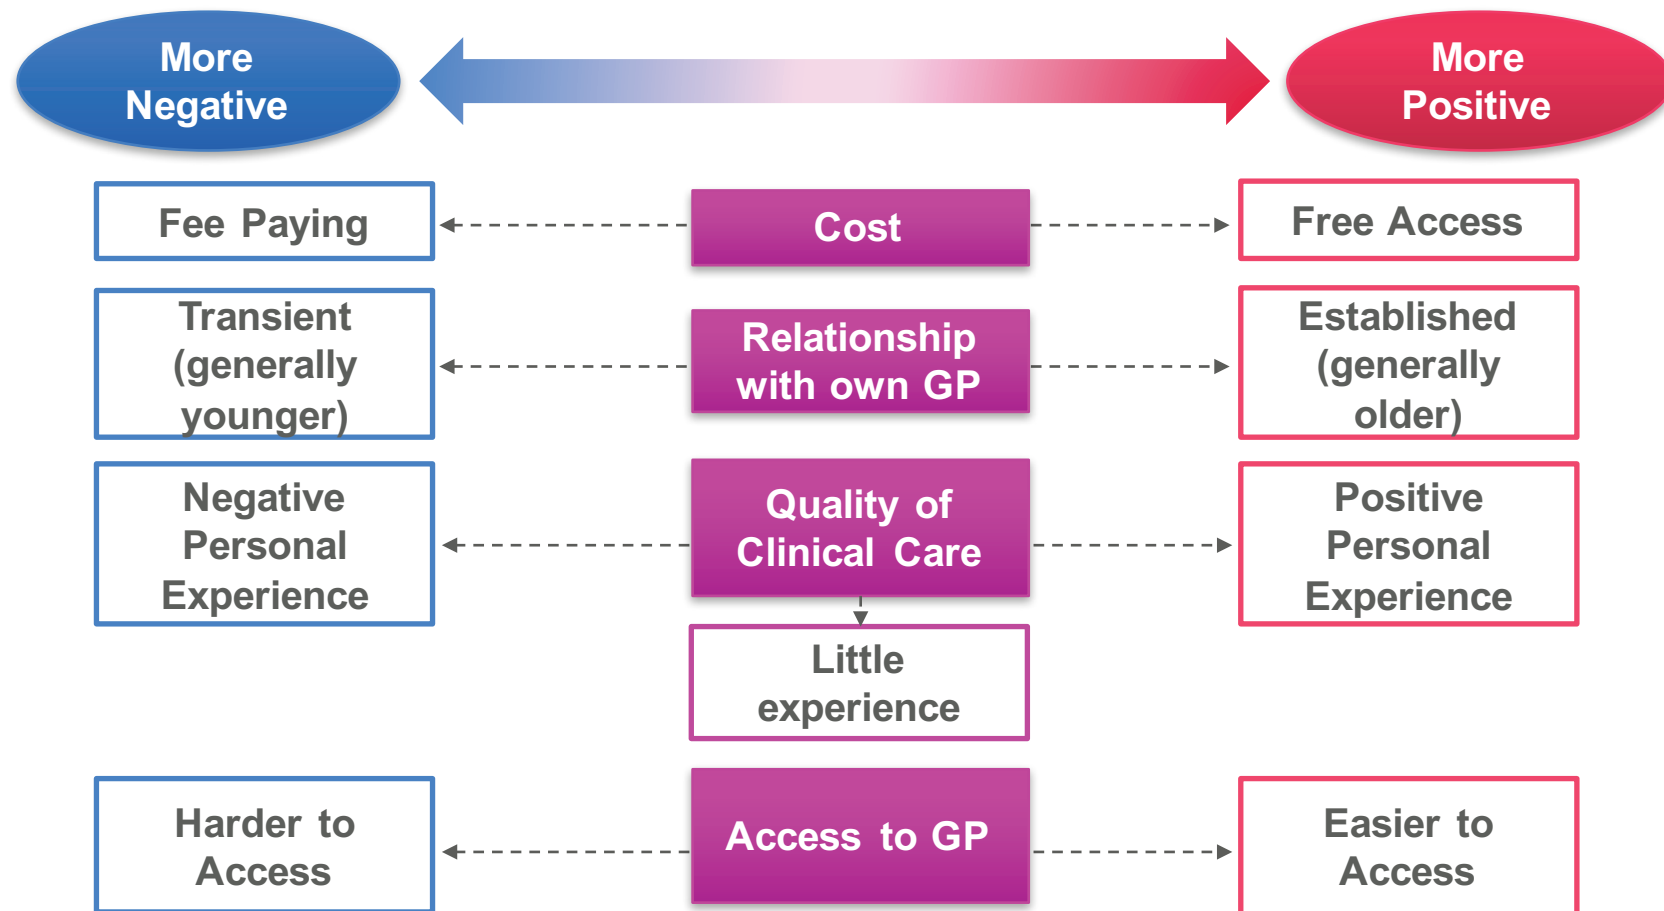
More Negative

More Positive

Fee Paying

Cost

Free Access

Transient (generally younger)

Relationship with own GP

Established (generally older)

Negative Personal Experience

Quality of Clinical Care

Positive Personal Experience

Little experience

Harder to Access

Access to GP

Easier to Access